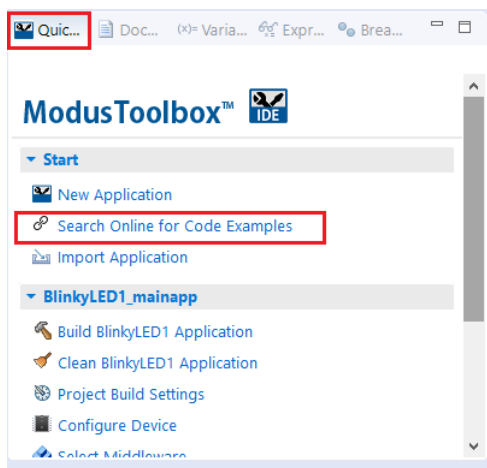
Quic... Doc... (x)= Varia... Expr... Brea...

ModusToolbox™ IDE

Start

New Application

Search Online for Code Examples

Import Application

BlinkyLED1_mainapp

Build BlinkyLED1 Application

Clean BlinkyLED1 Application

Project Build Settings

Configure Device

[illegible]